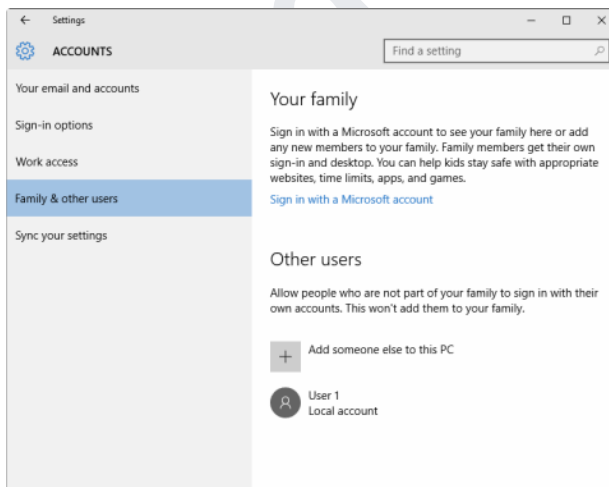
← Settings

ACCOUNTS

Find a setting

Your email and accounts

Sign-in options

Work access

Family & other users

Sync your settings

Your family

Sign in with a Microsoft account to see your family here or add any new members to your family. Family members get their own sign-in and desktop. You can help kids stay safe with appropriate websites, time limits, apps, and games.

Sign in with a Microsoft account

Other users

Allow people who are not part of your family to sign in with their own accounts. This won't add them to your family.

Add someone else to this PC

User 1
Local account